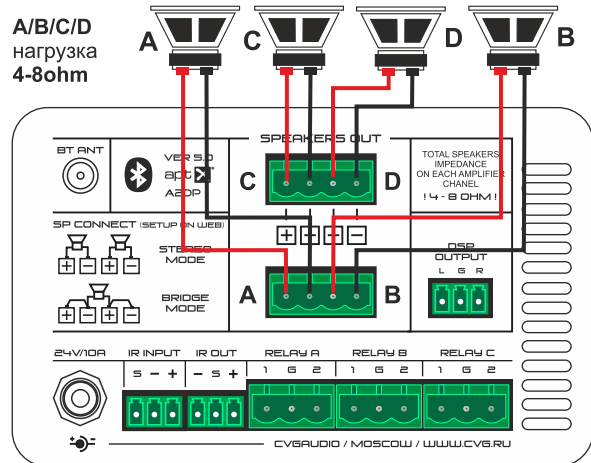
A/B/C/D
нагрузка
4-8ohm

A C D B

BT ANT

VER 5.0
apt X
A2DP

SPEAKERS OUT

C D

TOTAL SPEAKERS IMPEDANCE ON EACH AMPLIFIER CHANEL
! 4 - 8 OHM !

SP CONNECT (SETUP ON WEB)

+ − + −

STEREO MODE

+ − + −

BRIDGE MODE

+ + − −

A B

DSP OUTPUT
L G R

24V/10A

IR INPUT
S − +

IR OUT
− S +

RELAY A
1 G 2

RELAY B
1 G 2

RELAY C
1 G 2

CVGAUDIO / MOSCOW / WWW.CVG.RU